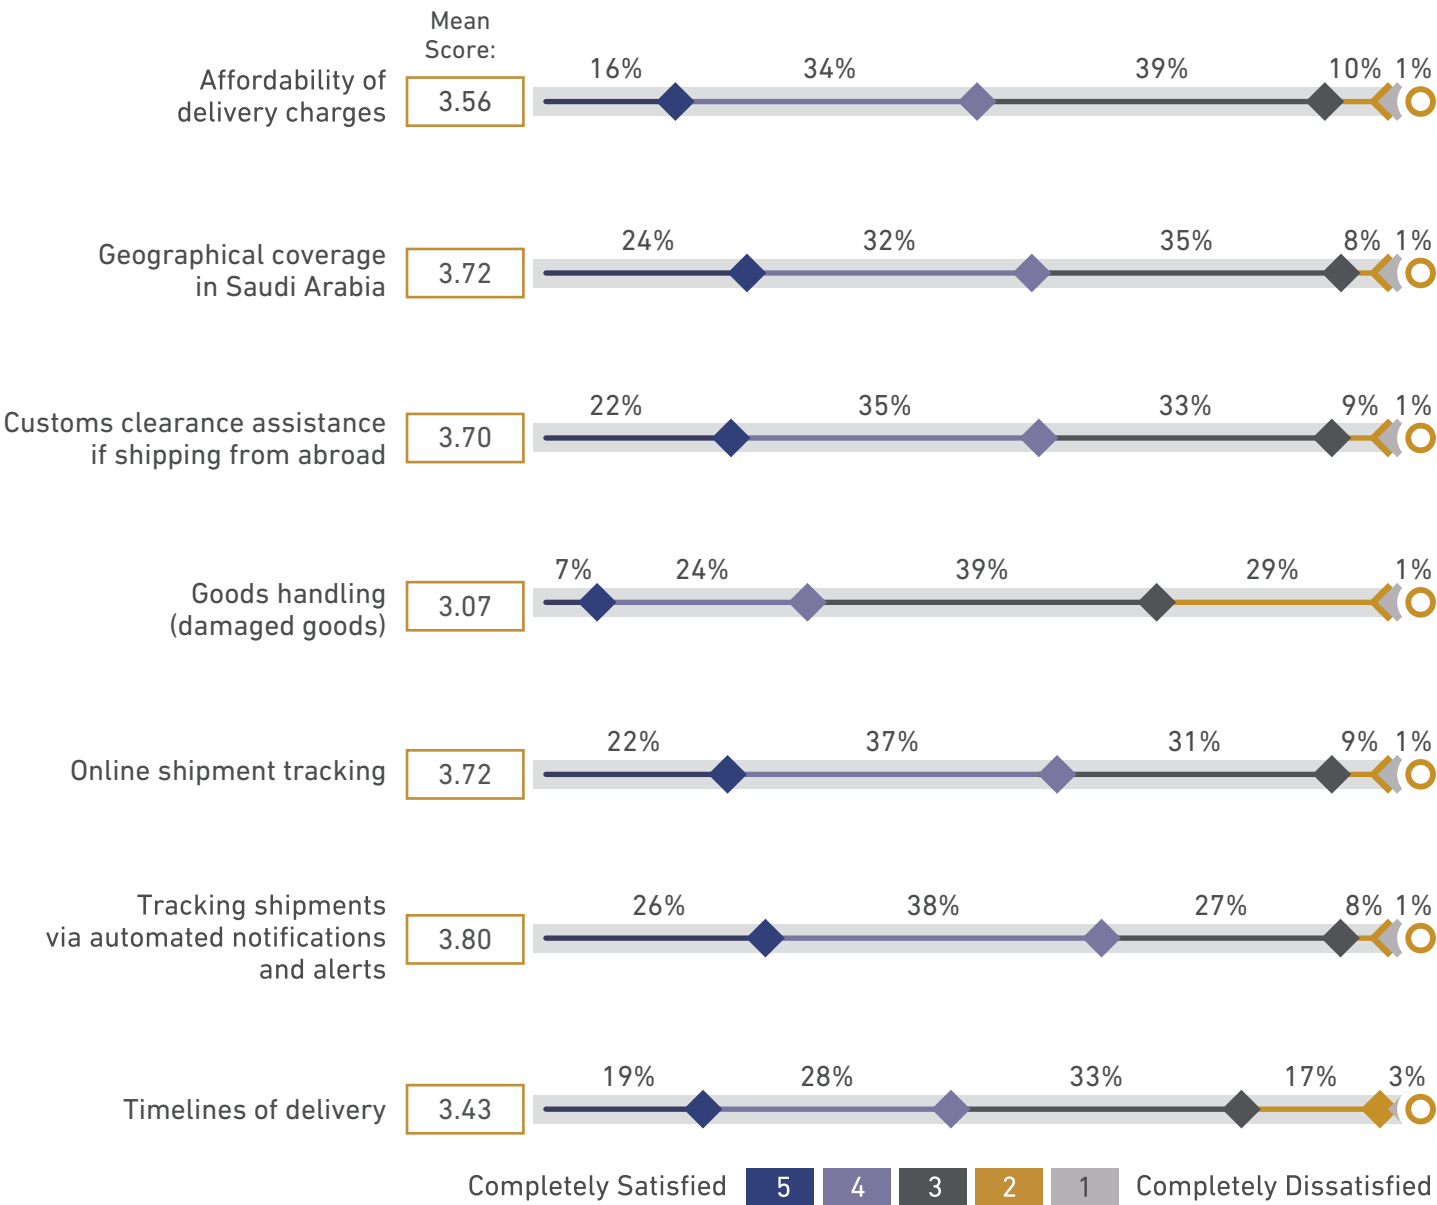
Mean Score:

Affordability of delivery charges 3.56 16% 34% 39% 10% 1%

Geographical coverage in Saudi Arabia 3.72 24% 32% 35% 8% 1%

Customs clearance assistance if shipping from abroad 3.70 22% 35% 33% 9% 1%

Goods handling (damaged goods) 3.07 7% 24% 39% 29% 1%

Online shipment tracking 3.72 22% 37% 31% 9% 1%

Tracking shipments via automated notifications and alerts 3.80 26% 38% 27% 8% 1%

Timelines of delivery 3.43 19% 28% 33% 17% 3%

Completely Satisfied 5 4 3 2 1 Completely Dissatisfied